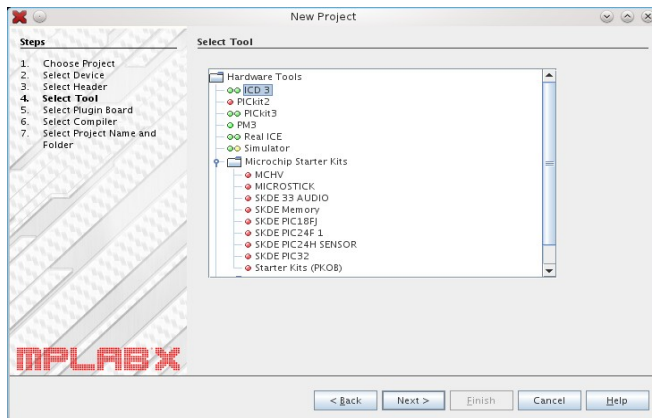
New Project

Steps

1. Choose Project
2. Select Device
3. Select Header
4. Select Tool
5. Select Plugin Board
6. Select Compiler
7. Select Project Name and Folder

Select Tool

Hardware Tools
ICD 3
PICkit2
PICkit3
PM3
Real ICE
Simulator
Microchip Starter Kits
MCHV
MICROSTICK
SKDE 33 AUDIO
SKDE Memory
SKDE PIC18FJ
SKDE PIC24F 1
SKDE PIC24H SENSOR
SKDE PIC32
Starter Kits (PKOB)

MPLABX

< Back | Next > | Finish | Cancel | Help